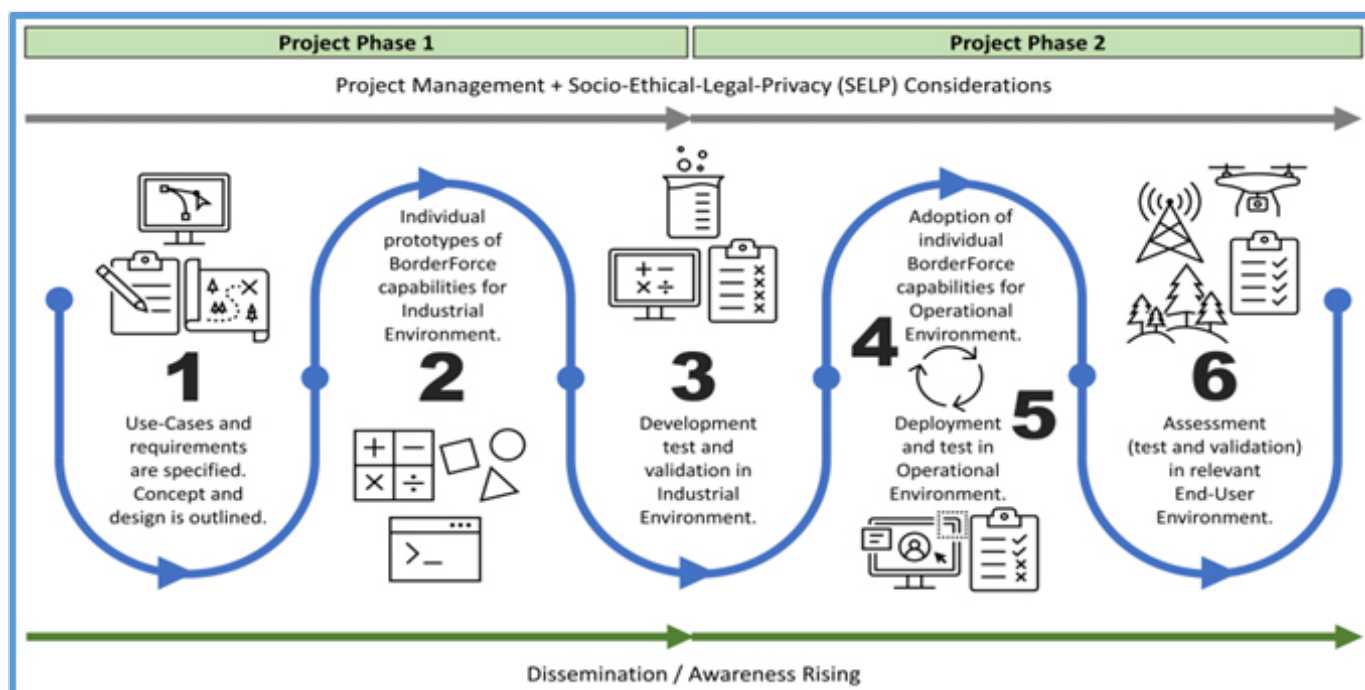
Project Phase 1

Project Phase 2

Project Management + Socio-Ethical-Legal-Privacy (SELP) Considerations

1

Use-Cases and requirements are specified. Concept and design is outlined.

Individual prototypes of BorderForce capabilities for Industrial Environment.

2

3

Development test and validation in Industrial Environment.

Adoption of individual BorderForce capabilities for Operational Environment.

4

5

Deployment and test in Operational Environment.

6

Assessment (test and validation) in relevant End-User Environment.

Dissemination / Awareness Rising